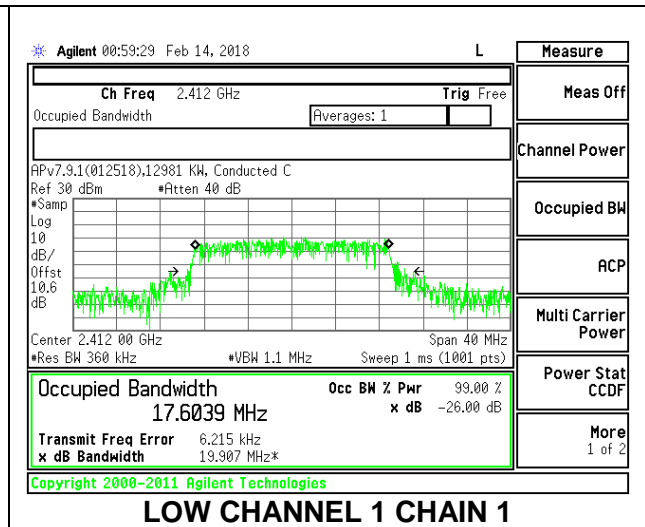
Agilent 00:59:29 Feb 14, 2018 L

Measure

Ch Freq 2.412 GHz Trig Free

Occupied Bandwidth Averages: 1

Meas Off

Channel Power

APv7.9.1(012518),12981 KW, Conducted C

Ref 30 dBm #Atten 40 dB

#Samp
Log
10
dB/
Offst
10.6
dB

Occupied BW

ACP

Center 2.412 00 GHz Span 40 MHz

#Res BW 360 kHz #VBW 1.1 MHz Sweep 1 ms (1001 pts)

Multi Carrier Power

Occupied Bandwidth

17.6039 MHz

Occ BW % Pwr 99.00 %

x dB -26.00 dB

Transmit Freq Error 6.215 kHz

x dB Bandwidth 19.907 MHz*

Power Stat CCDF

More 1 of 2

Copyright 2000-2011 Agilent Technologies

LOW CHANNEL 1 CHAIN 1